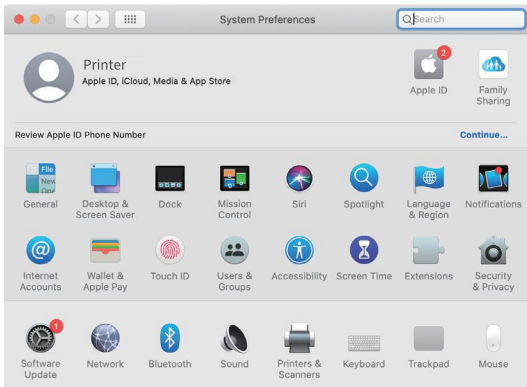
System Preferences

Search

Printer
Apple ID, iCloud, Media & App Store

2
Apple ID

Family Sharing

Review Apple ID Phone Number

Continue...

File
New
One

General

Desktop & Screen Saver

Dock

Mission Control

Siri

Spotlight

Language & Region

Notifications

Internet Accounts

Wallet & Apple Pay

Touch ID

Users & Groups

Accessibility

Screen Time

Extensions

Security & Privacy

1
Software Update

Network

Bluetooth

Sound

Printers & Scanners

Keyboard

Trackpad

Mouse